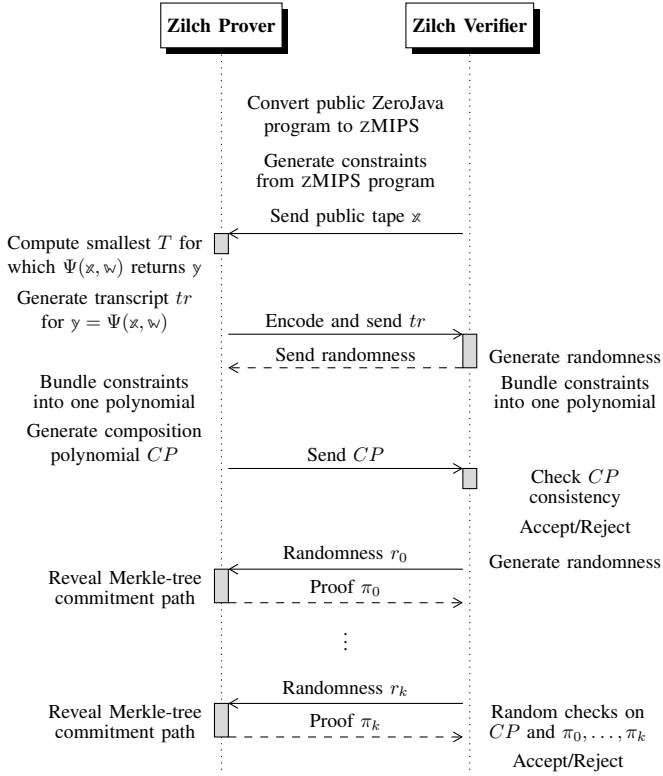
Zilch Prover

Zilch Verifier

Convert public ZeroJava program to zMIPS

Generate constraints from zMIPS program

Send public tape $\mathbb{x}$

Compute smallest $T$ for which $\Psi(\mathbb{x}, \mathbb{w})$ returns $\mathbb{y}$

Generate transcript $tr$ for $\mathbb{y} = \Psi(\mathbb{x}, \mathbb{w})$

Encode and send $tr$

Send randomness

Generate randomness

Bundle constraints into one polynomial

Bundle constraints into one polynomial

Generate composition polynomial $CP$

Send $CP$

Check $CP$ consistency

Accept/Reject

Randomness $r_0$

Generate randomness

Reveal Merkle-tree commitment path

Proof $\pi_0$

⋮

Randomness $r_k$

Reveal Merkle-tree commitment path

Proof $\pi_k$

Random checks on $CP$ and $\pi_0, \ldots, \pi_k$

Accept/Reject